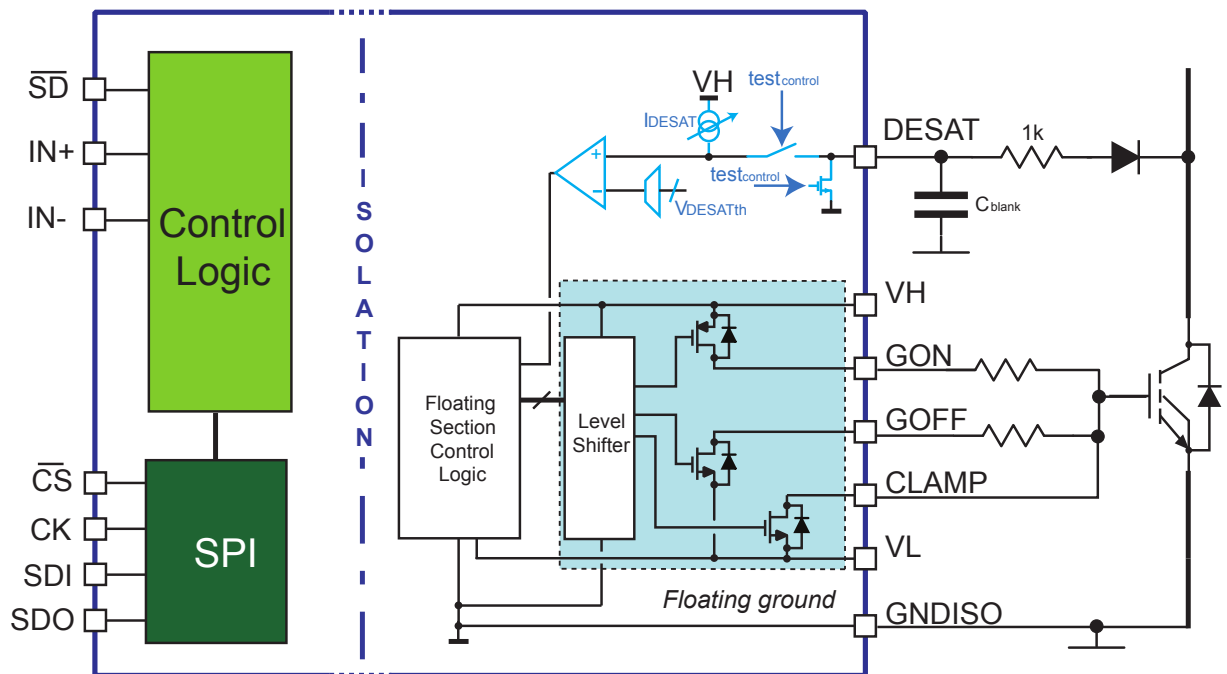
$\overline{SD}$
IN+
IN-
Control Logic
$\overline{CS}$
CK
SDI
SDO
SPI
ISOLATION
VH
$I_{DESAT}$
$test_{control}$
$test_{control}$
$V_{DESATth}$
DESAT
1k
$C_{blank}$
VH
GON
GOFF
CLAMP
VL
GNDISO
Floating Section Control Logic
Level Shifter
Floating ground